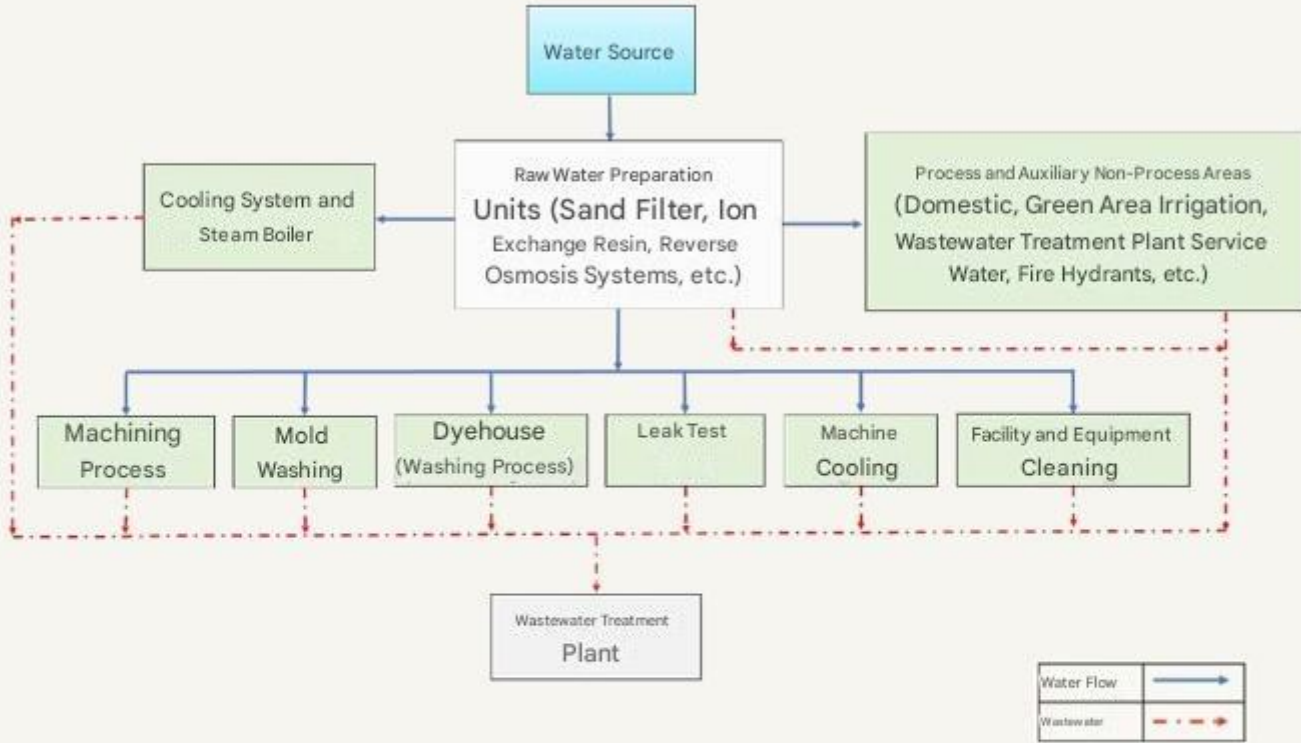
Water Source

Cooling System and Steam Boiler

Raw Water Preparation Units (Sand Filter, Ion Exchange Resin, Reverse Osmosis Systems, etc.)

Process and Auxiliary Non-Process Areas (Domestic, Green Area Irrigation, Wastewater Treatment Plant Service Water, Fire Hydrants, etc.)

Machining Process

Mold Washing

Dyehouse (Washing Process)

Leak Test

Machine Cooling

Facility and Equipment Cleaning

Wastewater Treatment Plant

| Water Flow | |
|---|---|
| Wastewater | |